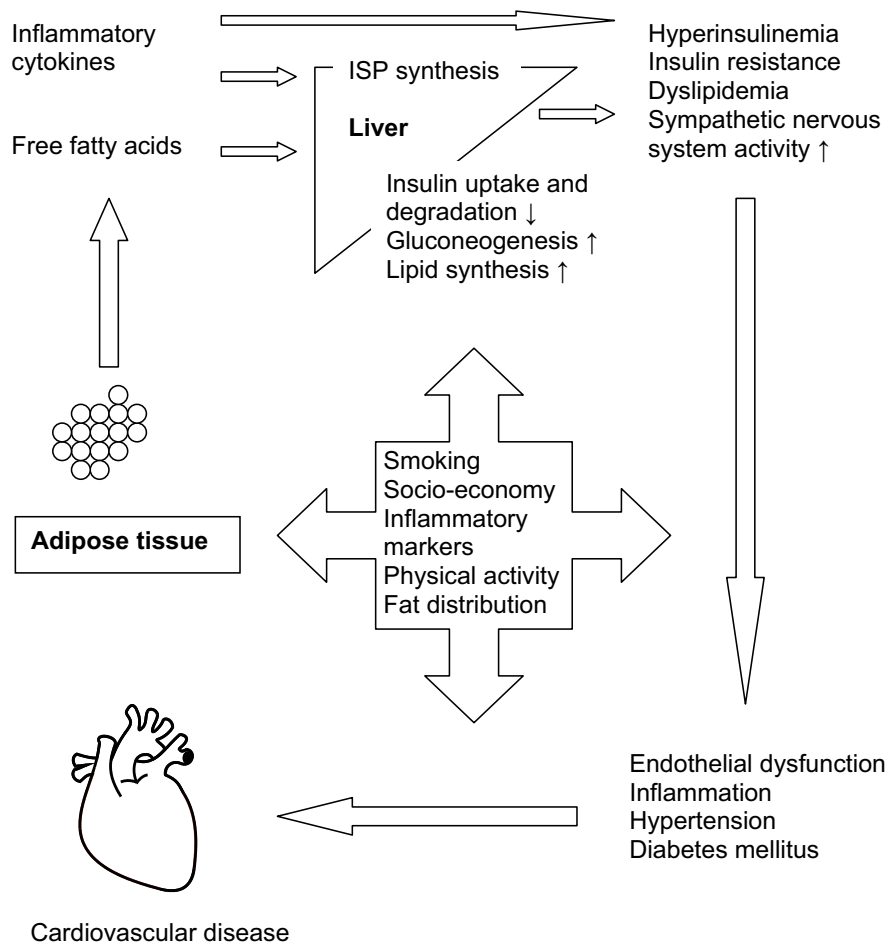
Inflammatory cytokines

Free fatty acids

ISP synthesis

Liver

Insulin uptake and degradation ↓
Gluconeogenesis ↑
Lipid synthesis ↑

Hyperinsulinemia
Insulin resistance
Dyslipidemia
Sympathetic nervous system activity ↑

Smoking
Socio-economy
Inflammatory markers
Physical activity
Fat distribution

Adipose tissue

Endothelial dysfunction
Inflammation
Hypertension
Diabetes mellitus

Cardiovascular disease